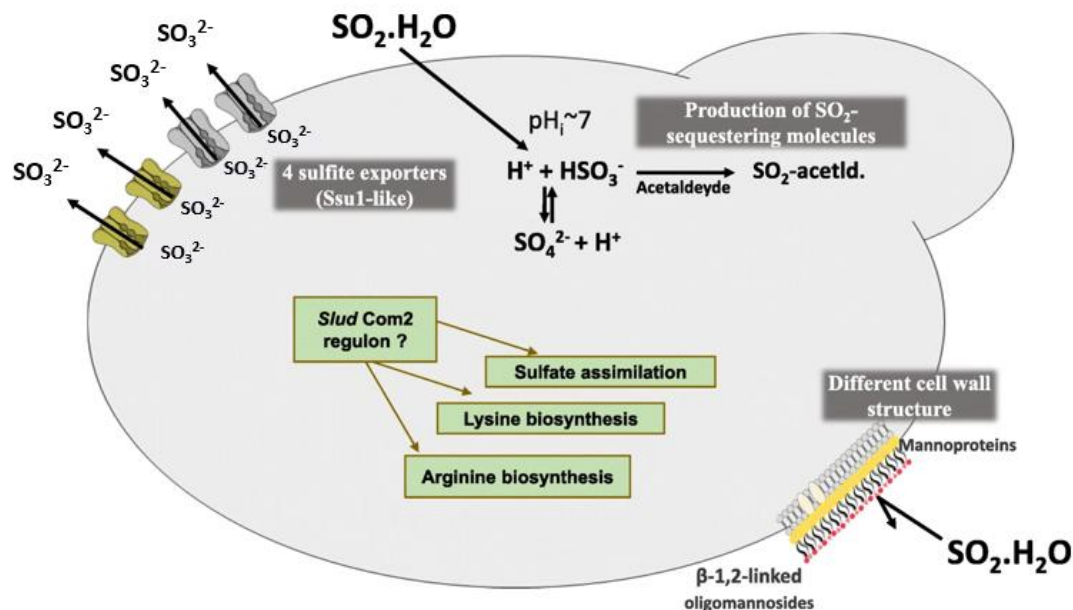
$SO_3^{2-}$
$SO_3^{2-}$
$SO_3^{2-}$
$SO_3^{2-}$
$SO_3^{2-}$
$SO_3^{2-}$
$SO_3^{2-}$
$SO_3^{2-}$

$SO_2.H_2O$

$pH_i$~7

4 sulfite exporters (Ssu1-like)

Production of $SO_2$-sequestering molecules

$H^+ + HSO_3^-$ → $SO_2$-acetld.
Acetaldeyde

$SO_4^{2-} + H^+$

*Slud* Com2 regulon ?

Sulfate assimilation

Lysine biosynthesis

Arginine biosynthesis

Different cell wall structure

Mannoproteins

$SO_2.H_2O$

β-1,2-linked oligomannosides